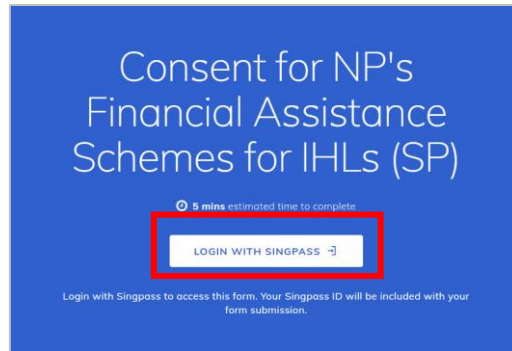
Consent for NP's Financial Assistance Schemes for IHLs (SP)

5 mins estimated time to complete

LOGIN WITH SINGPASS

Login with Singpass to access this form. Your Singpass ID will be included with your form submission.